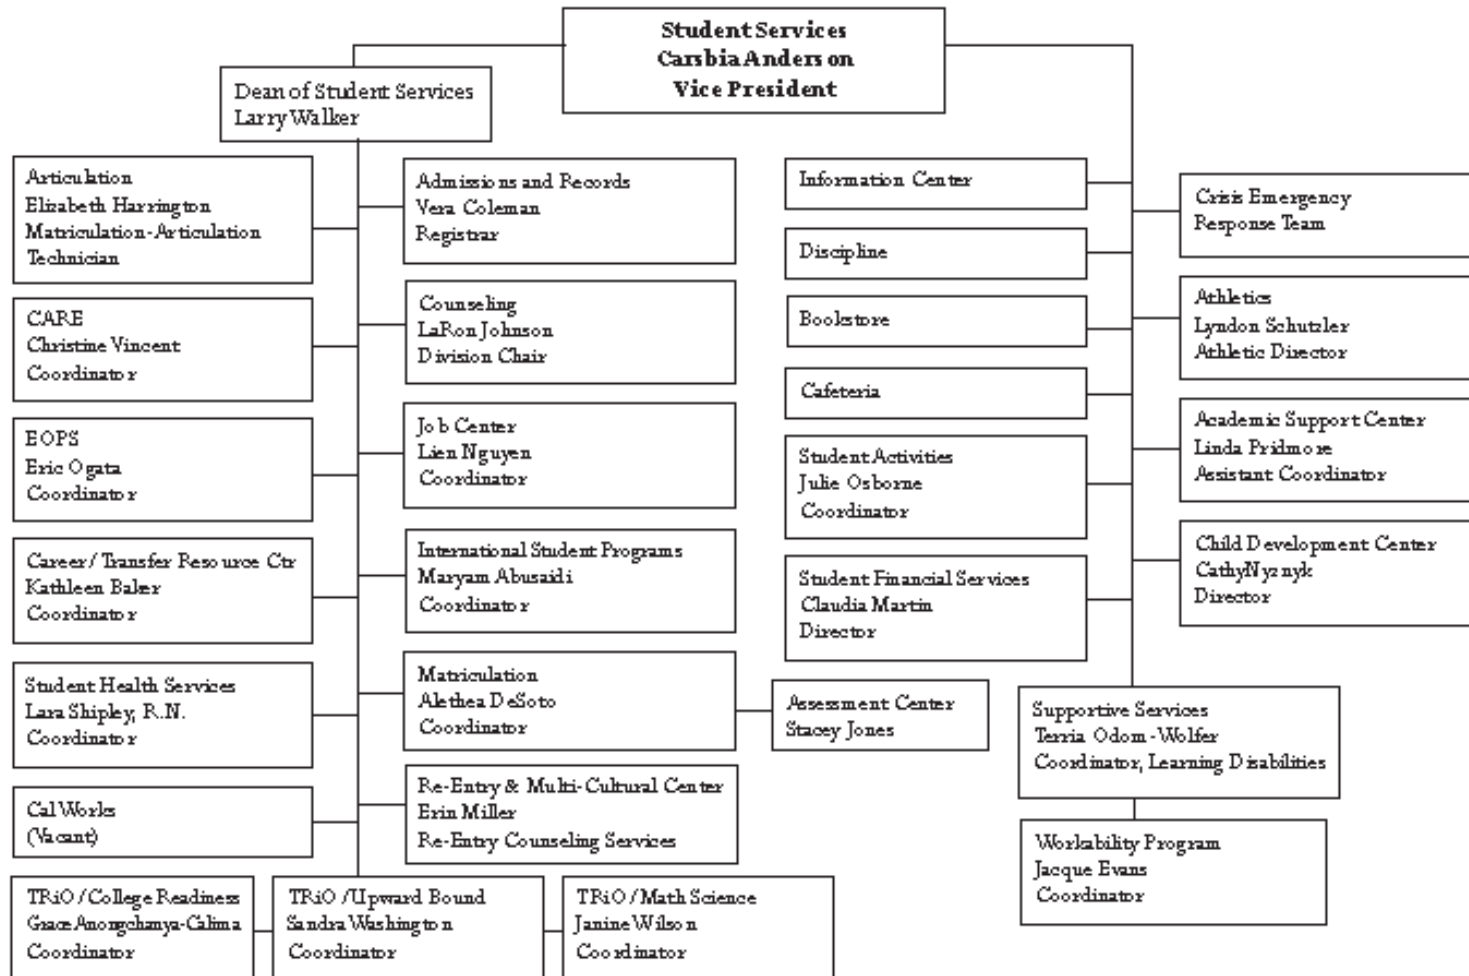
Student Services
Carbia Anderson
Vice President

Dean of Student Services
Larry Walker

Articulation
Elizabeth Harrington
Matriculation-Articulation Technician

CARE
Christine Vincent
Coordinator

EOPS
Eric Ogata
Coordinator

Career/Transfer Resource Ctr
Kathleen Baker
Coordinator

Student Health Services
Lara Shipley, R.N.
Coordinator

CalWorks
(Vacant)

TRiO/College Readiness
Grace Anongchanya-Calima
Coordinator

TRiO/Upward Bound
Sandra Washington
Coordinator

TRiO/Math Science
Janine Wilson
Coordinator

Admissions and Records
Vera Coleman
Registrar

Counseling
LaRon Johnson
Division Chair

Job Center
Lien Nguyen
Coordinator

International Student Programs
Maryam Abusaidi
Coordinator

Matriculation
Alethea DeSoto
Coordinator

Assessment Center
Stacey Jones

Re-Entry & Multi-Cultural Center
Erin Miller
Re-Entry Counseling Services

Information Center

Discipline

Bookstore

Cafeteria

Student Activities
Julie Osborne
Coordinator

Student Financial Services
Claudia Martin
Director

Crisis Emergency Response Team

Athletics
Lyndon Schutzler
Athletic Director

Academic Support Center
Linda Pridmore
Assistant Coordinator

Child Development Center
Cathy Nyznyk
Director

Supportive Services
Terria Odom-Wolfer
Coordinator, Learning Disabilities

Workability Program
Jacque Evans
Coordinator